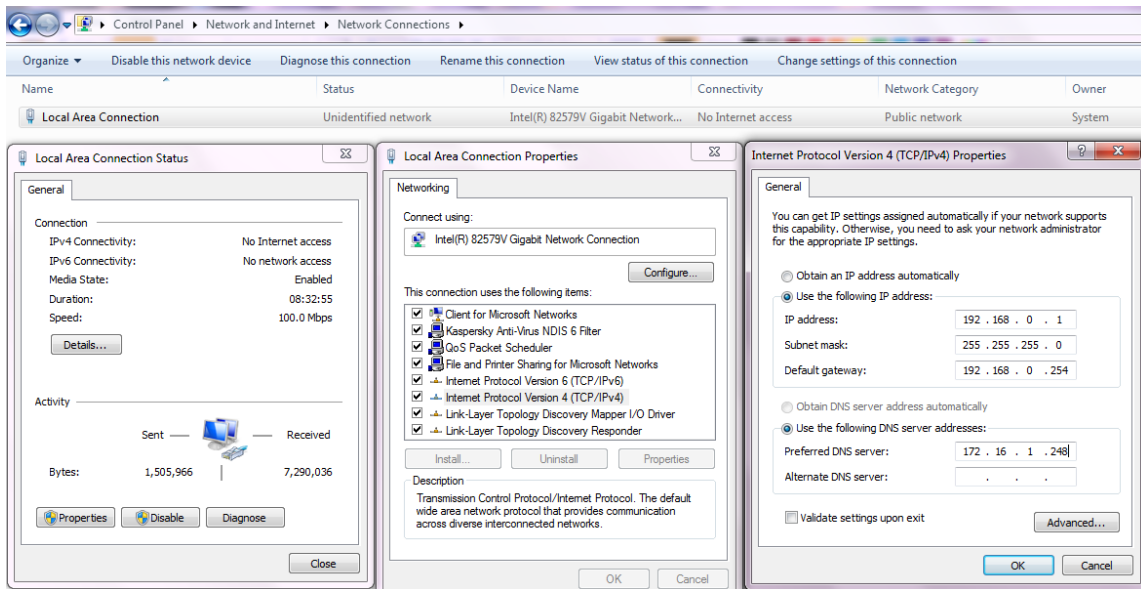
Control Panel ▸ Network and Internet ▸ Network Connections ▸

Organize ▾ Disable this network device Diagnose this connection Rename this connection View status of this connection Change settings of this connection

| Name | Status | Device Name | Connectivity | Network Category | Owner |
|---|---|---|---|---|---|
| Local Area Connection | Unidentified network | Intel(R) 82579V Gigabit Network... | No Internet access | Public network | System |

Local Area Connection Status

General

Connection
IPv4 Connectivity: No Internet access
IPv6 Connectivity: No network access
Media State: Enabled
Duration: 08:32:55
Speed: 100.0 Mbps

Details...

Activity
Sent — Received
Bytes: 1,505,966 7,290,036

Properties Disable Diagnose

Close

Local Area Connection Properties

Networking

Connect using:
Intel(R) 82579V Gigabit Network Connection

Configure...

This connection uses the following items:
Client for Microsoft Networks
Kaspersky Anti-Virus NDIS 6 Filter
QoS Packet Scheduler
File and Printer Sharing for Microsoft Networks
Internet Protocol Version 6 (TCP/IPv6)
Internet Protocol Version 4 (TCP/IPv4)
Link-Layer Topology Discovery Mapper I/O Driver
Link-Layer Topology Discovery Responder

Install... Uninstall Properties

Description
Transmission Control Protocol/Internet Protocol. The default wide area network protocol that provides communication across diverse interconnected networks.

OK Cancel

Internet Protocol Version 4 (TCP/IPv4) Properties

General

You can get IP settings assigned automatically if your network supports this capability. Otherwise, you need to ask your network administrator for the appropriate IP settings.

Obtain an IP address automatically
Use the following IP address:
IP address: 192 . 168 . 0 . 1
Subnet mask: 255 . 255 . 255 . 0
Default gateway: 192 . 168 . 0 . 254

Obtain DNS server address automatically
Use the following DNS server addresses:
Preferred DNS server: 172 . 16 . 1 . 248
Alternate DNS server: . . .

Validate settings upon exit

Advanced...

OK Cancel